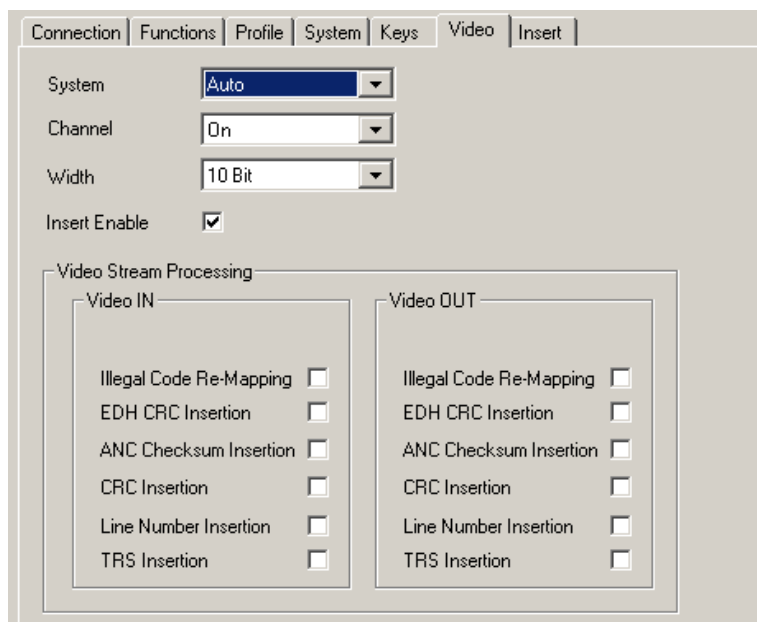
Connection | Functions | Profile | System | Keys | Video | Insert

System Auto

Channel On

Width 10 Bit

Insert Enable

Video Stream Processing

Video IN

Illegal Code Re-Mapping

EDH CRC Insertion

ANC Checksum Insertion

CRC Insertion

Line Number Insertion

TRS Insertion

Video OUT

Illegal Code Re-Mapping

EDH CRC Insertion

ANC Checksum Insertion

CRC Insertion

Line Number Insertion

TRS Insertion